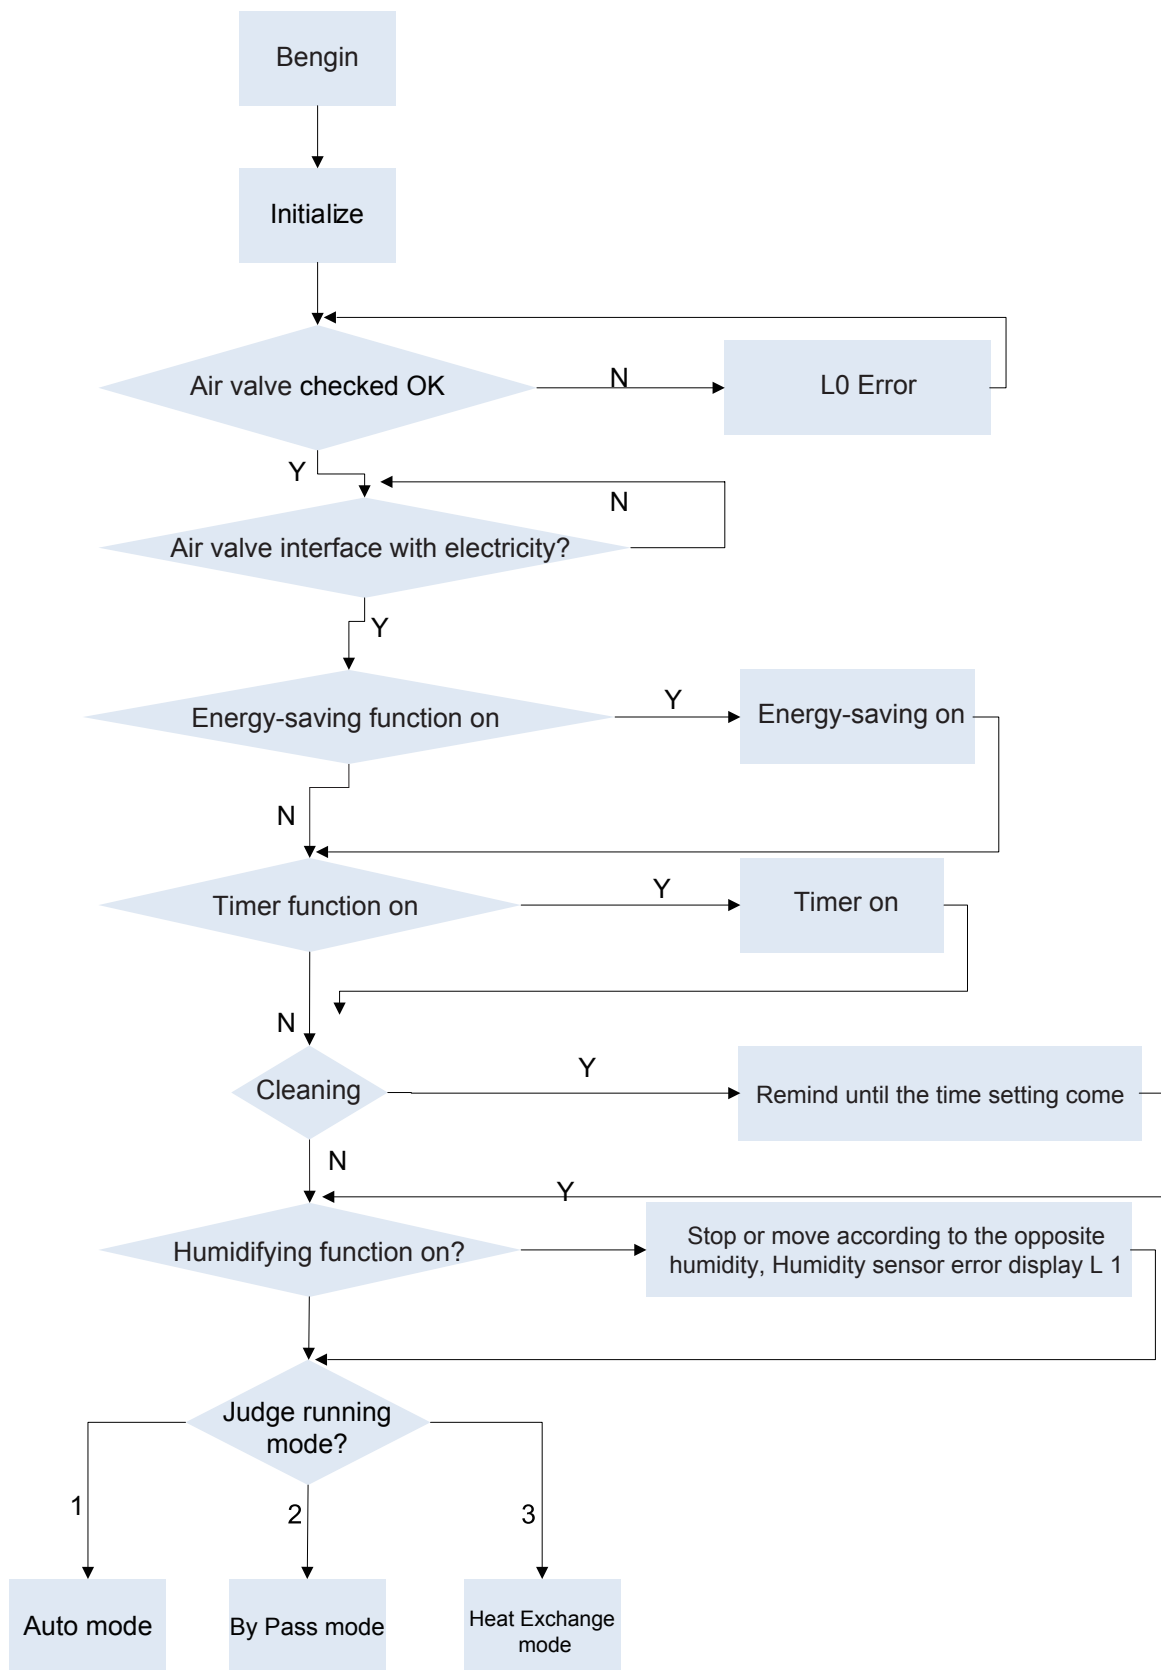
Bengin

Initialize

Air valve checked OK

N

L0 Error

Y

N

Air valve interface with electricity?

Y

Energy-saving function on

Y

Energy-saving on

N

Timer function on

Y

Timer on

N

Cleaning

Y

Remind until the time setting come

N

Y

Humidifying function on?

Stop or move according to the opposite humidity, Humidity sensor error display L 1

Judge running mode?

1

2

3

Auto mode

By Pass mode

Heat Exchange mode